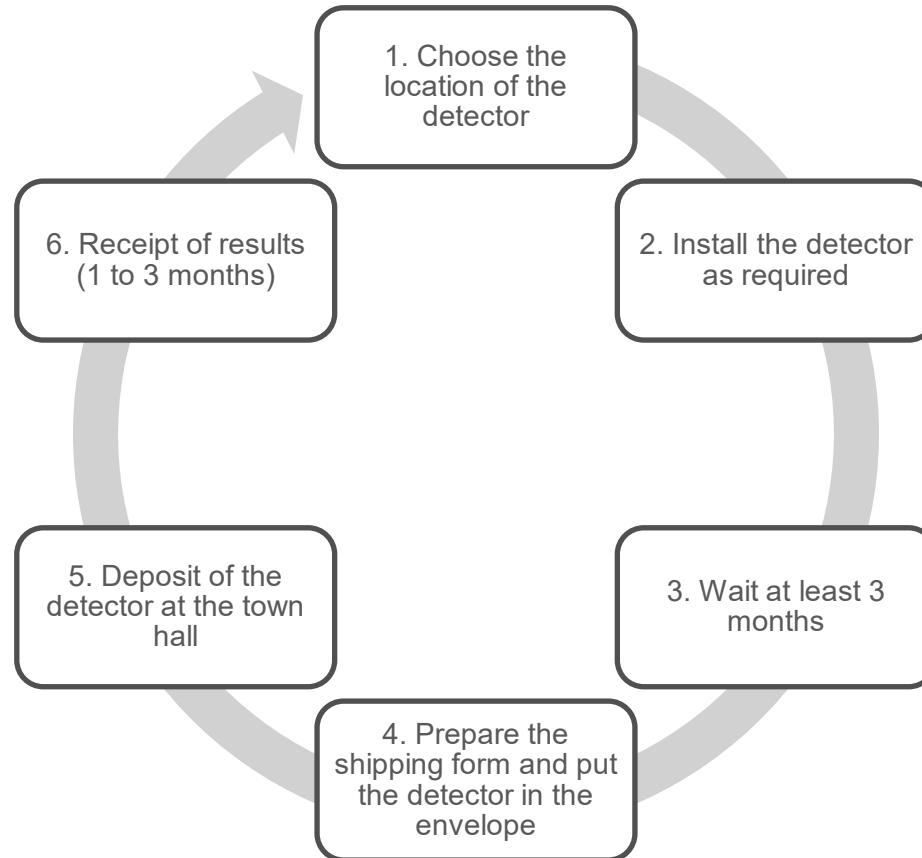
1. Choose the location of the detector

2. Install the detector as required

3. Wait at least 3 months

4. Prepare the shipping form and put the detector in the envelope

5. Deposit of the detector at the town hall

6. Receipt of results (1 to 3 months)